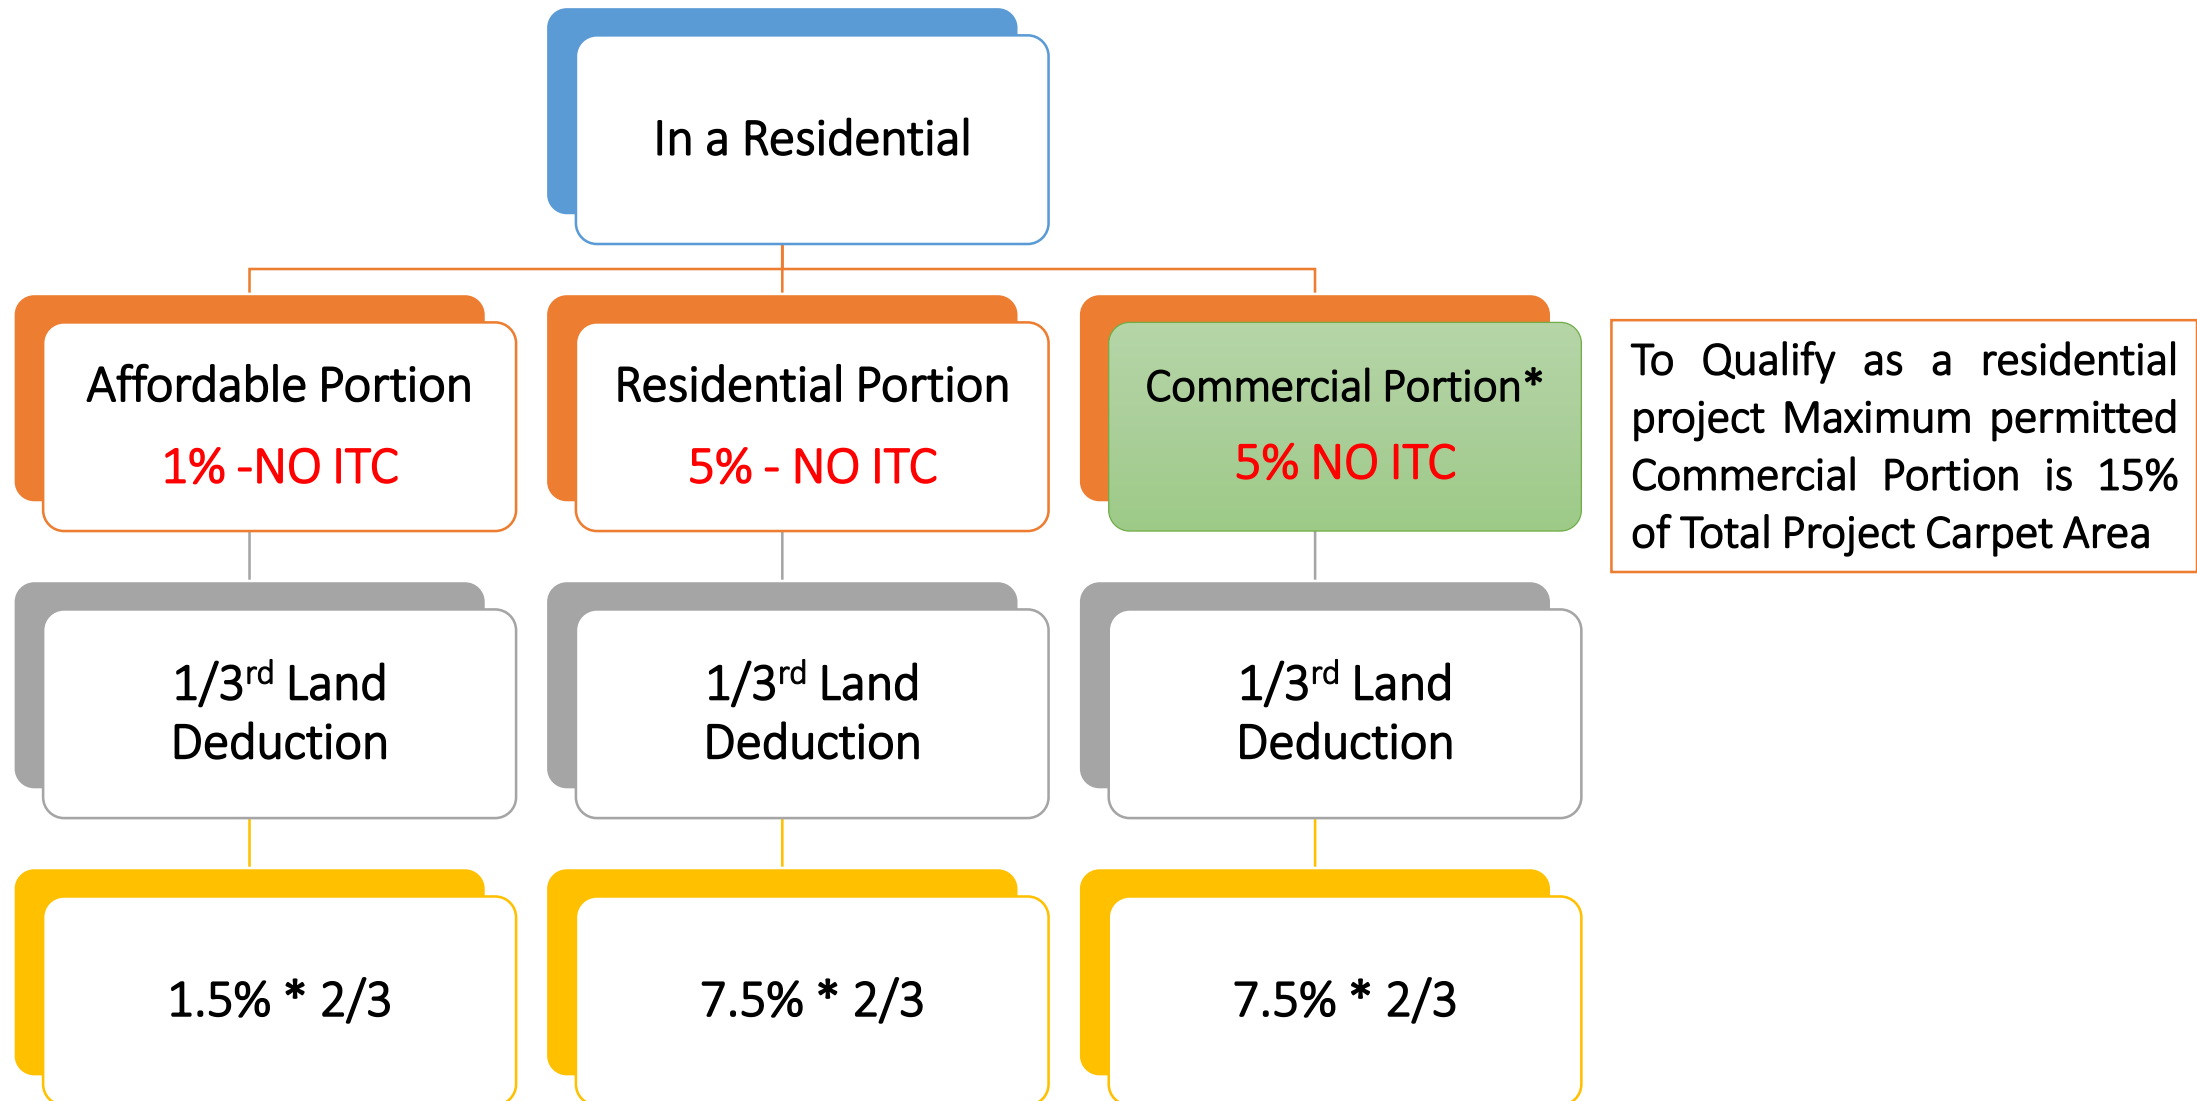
In a Residential

Affordable Portion
1% -NO ITC

Residential Portion
5% - NO ITC

Commercial Portion*
5% NO ITC

To Qualify as a residential project Maximum permitted Commercial Portion is 15% of Total Project Carpet Area

1/3$^{rd}$ Land Deduction

1/3$^{rd}$ Land Deduction

1/3$^{rd}$ Land Deduction

1.5% * 2/3

7.5% * 2/3

7.5% * 2/3